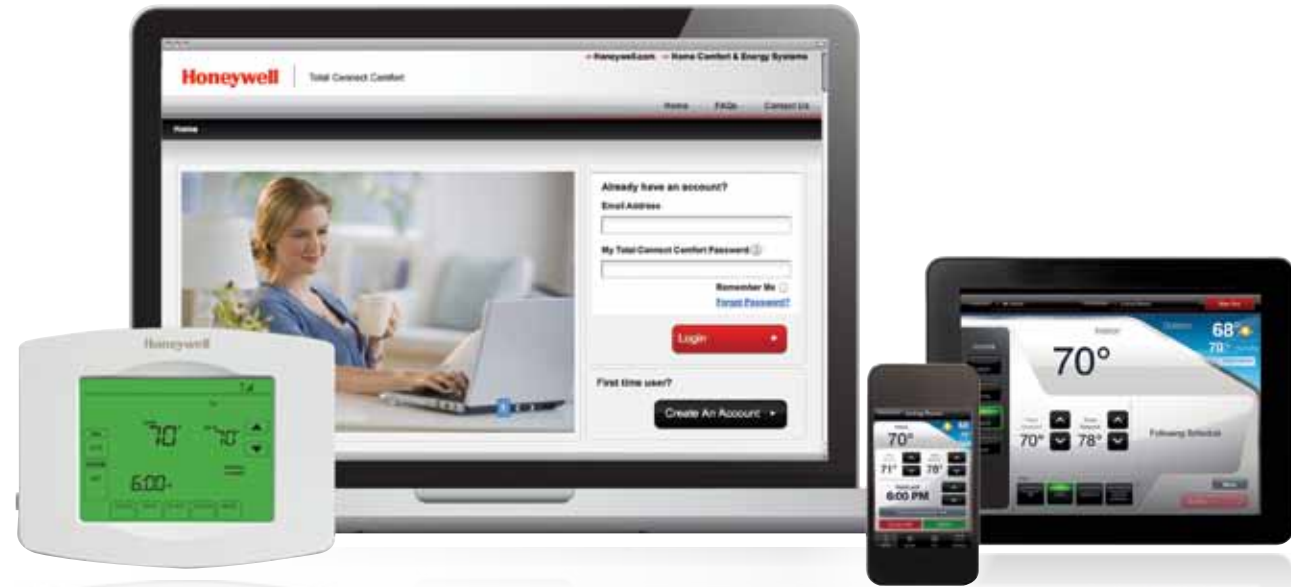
Honeywell | Total Connect Comfort

» Honeywell.com » Home Comfort & Energy Systems

Home FAQs Contact Us

Home

Already have an account?

Email Address

My Total Connect Comfort Password

Remember Me

Forgot Password?

Login

First time user?

Create An Account

Honeywell

70 70

6:00

70°

68°

70°

70° 78°

Following Schedule

70°

71° 78°

6:00 PM